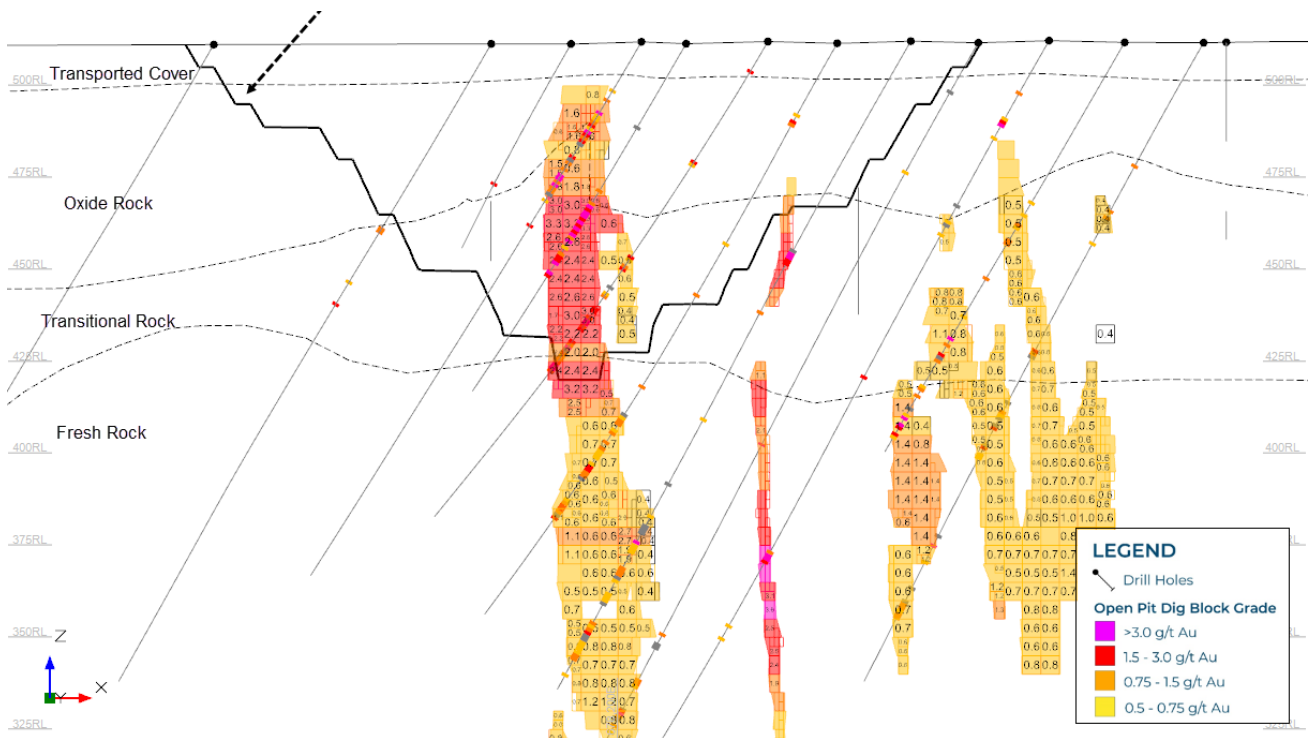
500RL
500RL
Transported Cover
475RL
475RL
Oxide Rock
450RL
450RL
Transitional Rock
425RL
425RL
Fresh Rock
400RL
400RL
375RL
350RL
325RL
Z
Y
X
0.4

LEGEND
Drill Holes
Open Pit Dig Block Grade
>3.0 g/t Au
1.5 - 3.0 g/t Au
0.75 - 1.5 g/t Au
0.5 - 0.75 g/t Au